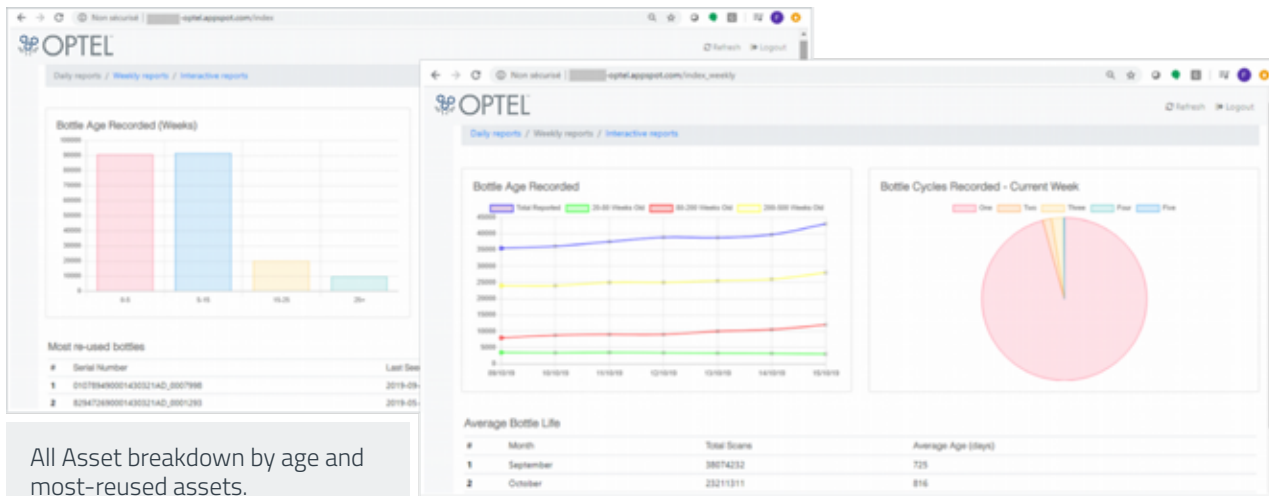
Non sécurisé | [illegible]-optel.appspot.com/index

OPTEL

Refresh Logout

Daily reports / Weekly reports / Interactive reports

Bottle Age Recorded (Weeks)

90000
80000
70000
60000
50000
40000
30000
20000
10000
0

0-5
5-15
15-25
25+

Most re-used bottles

| # | Serial Number | Last See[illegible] |
|---|---|---|
| 1 | 01078949000143032​1AD_0007998 | 2019-09-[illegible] |
| 2 | 82947269000143032​1AD_0001293 | 2019-05-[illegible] |

All Asset breakdown by age and most-reused assets.

Non sécurisé | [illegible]-optel.appspot.com/index_weekly

OPTEL

Refresh Logout

Daily reports / Weekly reports / Interactive reports

Bottle Age Recorded

Total Reported 26-80 Weeks Old 80-200 Weeks Old 200-500 Weeks Old

45000
40000
35000
30000
25000
20000
15000
10000
5000
0

09/10/19 10/10/19 11/10/19 12/10/19 13/10/19 14/10/19 15/10/19

Bottle Cycles Recorded - Current Week

One Two Three Four Five

Average Bottle Life

| # | Month | Total Scans | Average Age (days) |
|---|---|---|---|
| 1 | September | 38074232 | 725 |
| 2 | October | 23211311 | 816 |